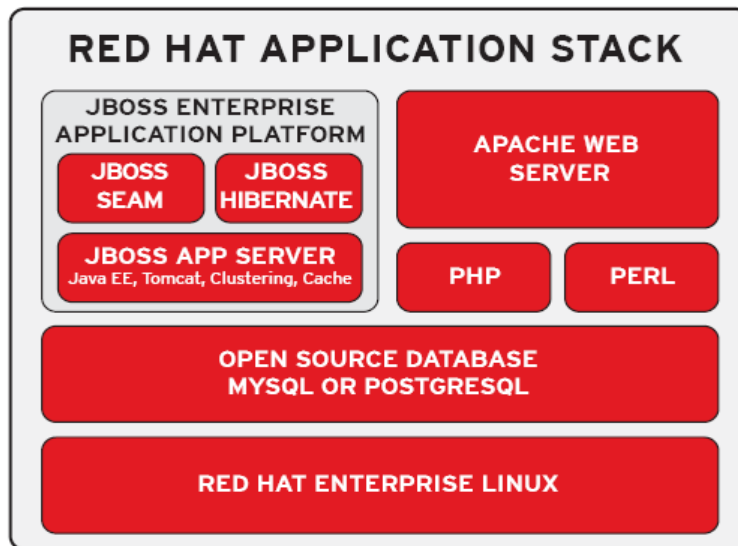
RED HAT APPLICATION STACK

JBOSS ENTERPRISE APPLICATION PLATFORM

JBOSS SEAM

JBOSS HIBERNATE

JBOSS APP SERVER
Java EE, Tomcat, Clustering, Cache

APACHE WEB SERVER

PHP

PERL

OPEN SOURCE DATABASE
MYSQL OR POSTGRESQL

RED HAT ENTERPRISE LINUX